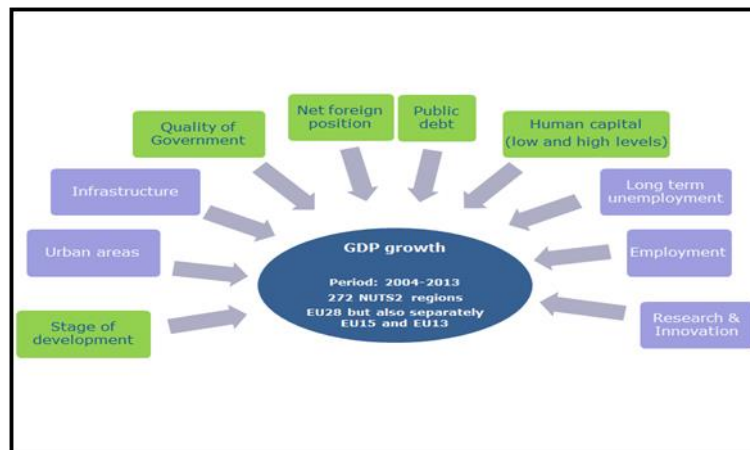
Quality of Government

Net foreign position

Public debt

Human capital (low and high levels)

Infrastructure

Long term unemployment

Urban areas

Employment

Stage of development

Research & Innovation

GDP growth

Period: 2004-2013

272 NUTS2 regions

EU28 but also separately EU15 and EU13